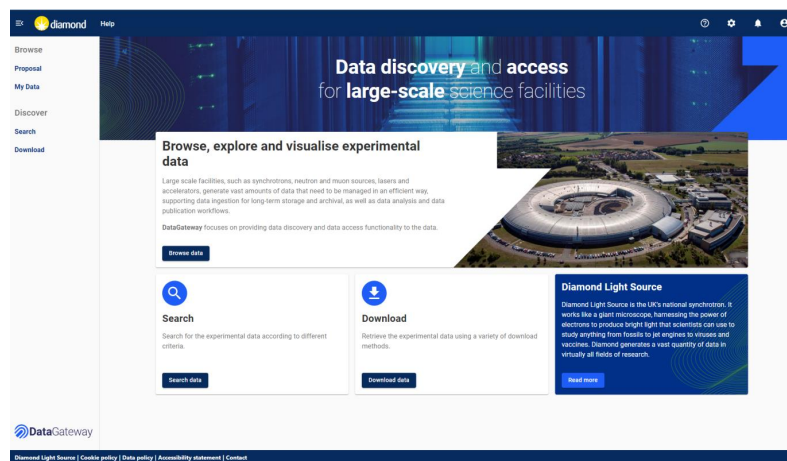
diamond Help

Browse
Proposal
My Data
Discover
Search
Download

Data discovery and access for large-scale science facilities

Browse, explore and visualise experimental data

Large scale facilities, such as synchrotrons, neutron and muon sources, lasers and accelerators, generate vast amounts of data that need to be managed in an efficient way, supporting data ingestion for long-term storage and archival, as well as data analysis and data publication workflows.

DataGateway focuses on providing data discovery and data access functionality to the data.

Browse data

Search

Search for the experimental data according to different criteria.

Search data

Download

Retrieve the experimental data using a variety of download methods.

Download data

Diamond Light Source

Diamond Light Source is the UK's national synchrotron. It works like a giant microscope, harnessing the power of electrons to produce bright light that scientists can use to study anything from fossils to jet engines to viruses and vaccines. Diamond generates a vast quantity of data in virtually all fields of research.

Read more

DataGateway

Diamond Light Source | Cookie policy | Data policy | Accessibility statement | Contact